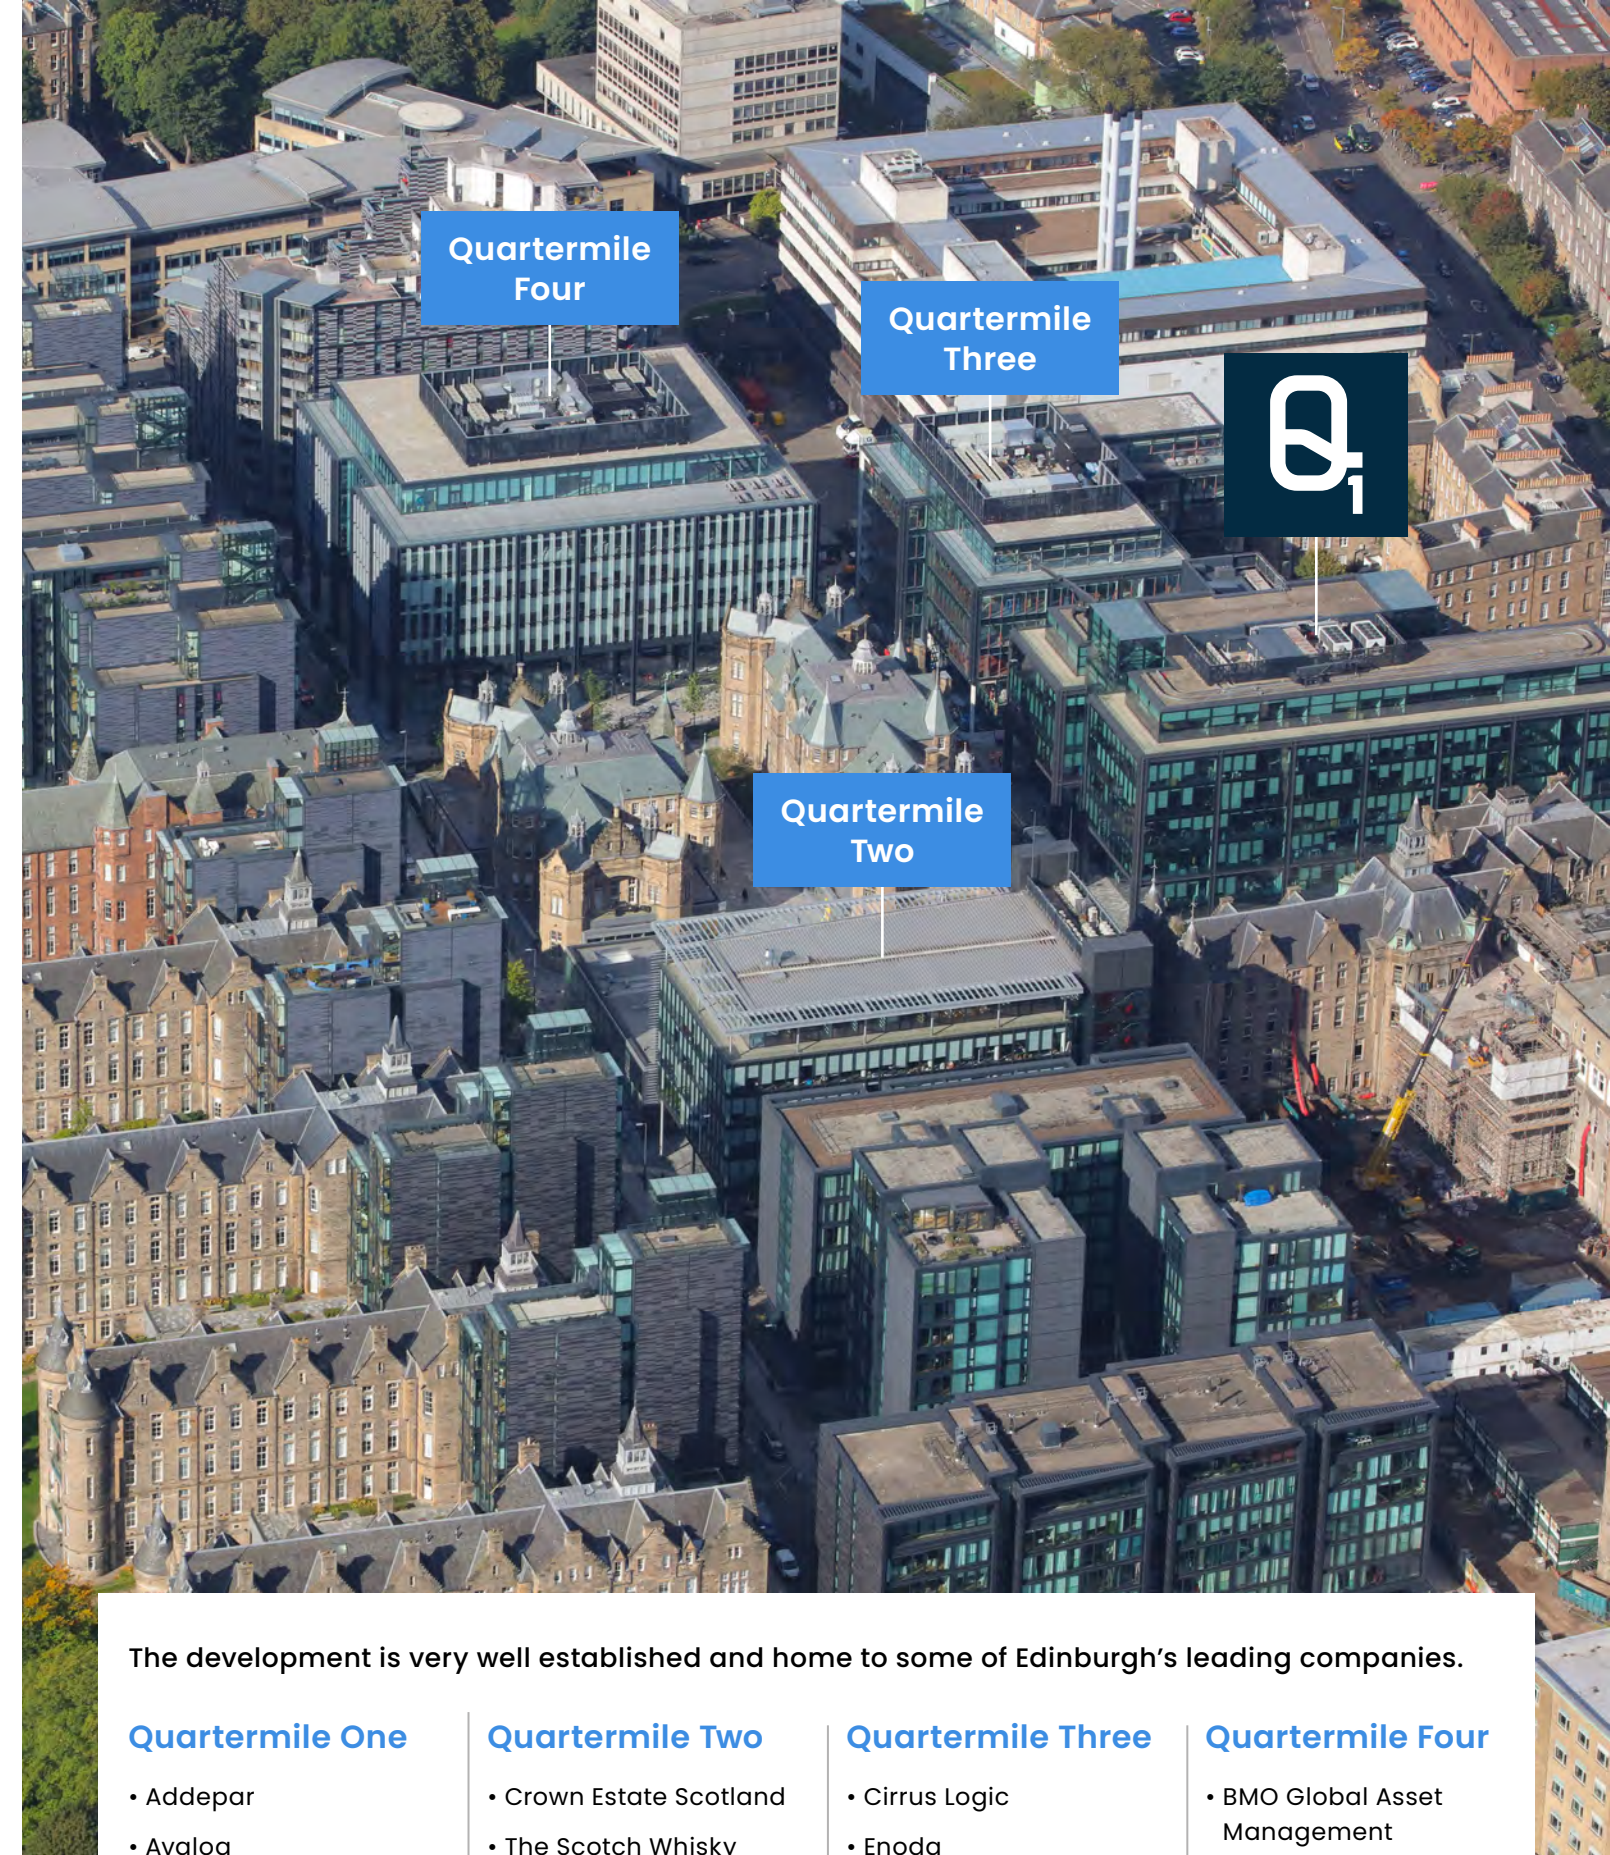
Quartermile Four

Quartermile Three

Q1

Quartermile Two

The development is very well established and home to some of Edinburgh's leading companies.

Quartermile One
• Addepar
• Avaloq

Quartermile Two
• Crown Estate Scotland
• The Scotch Whisky

Quartermile Three
• Cirrus Logic
• Enoda

Quartermile Four
• BMO Global Asset Management